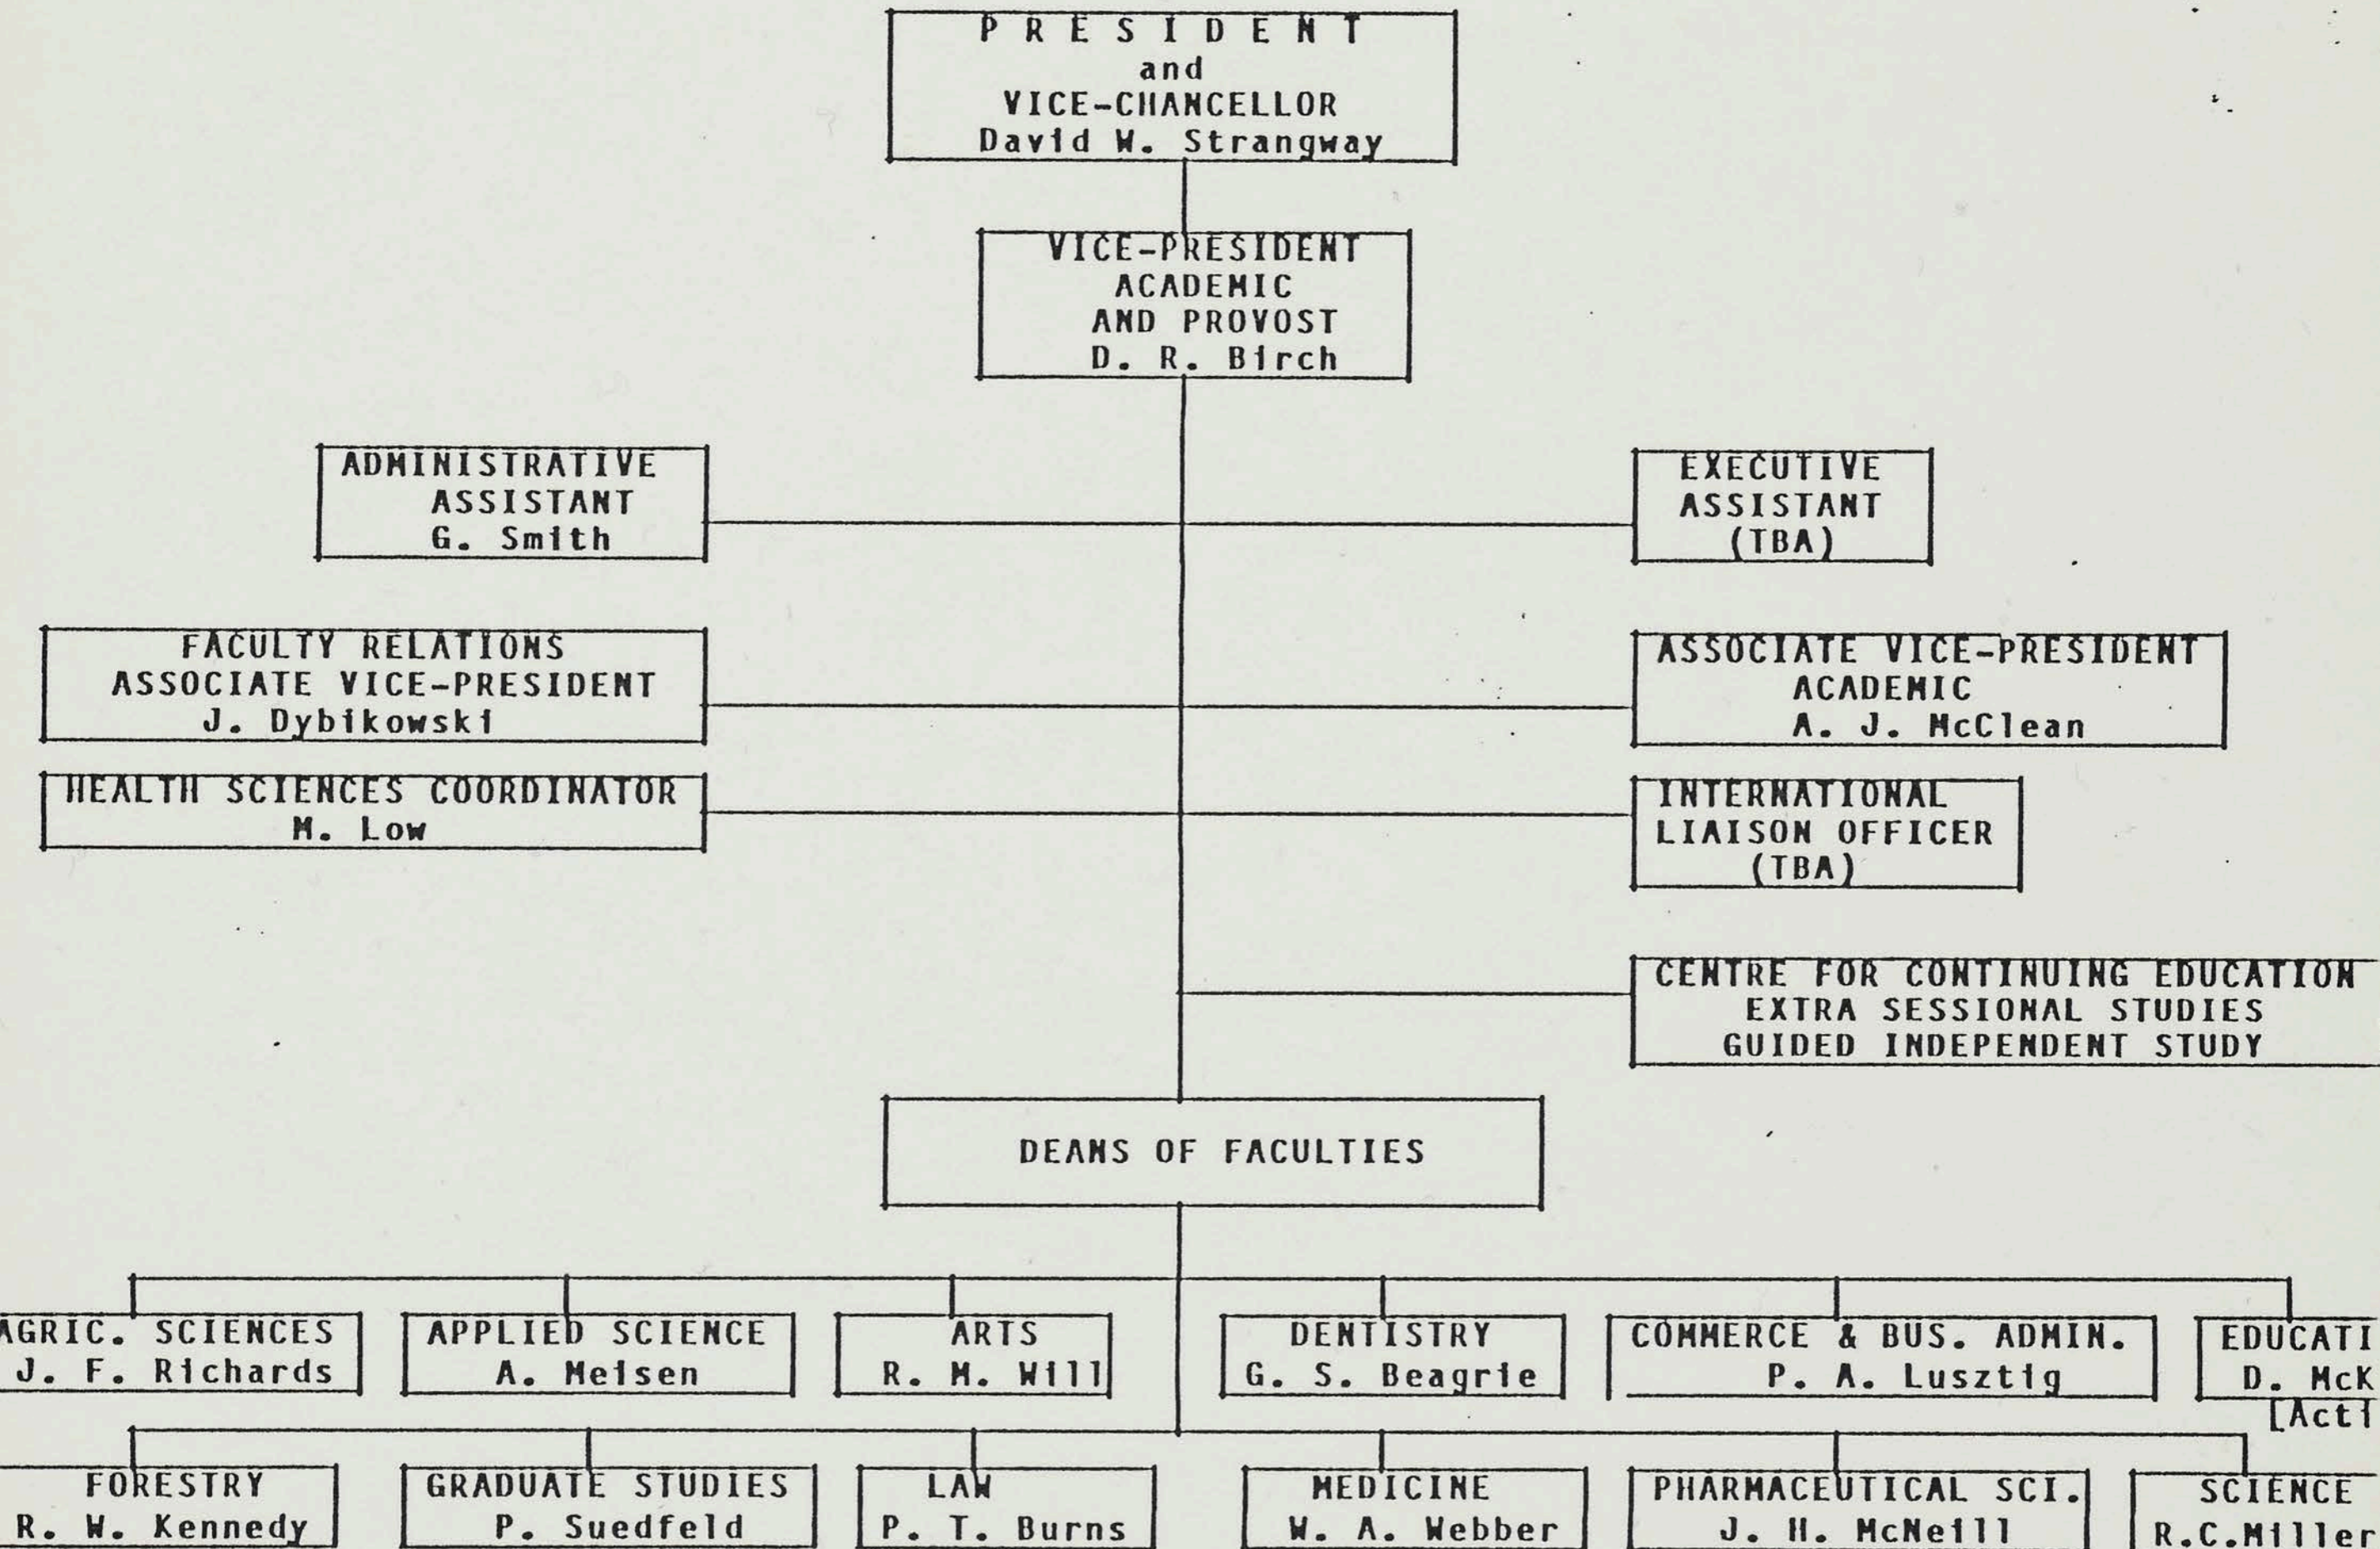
PRESIDENT
and
VICE-CHANCELLOR
David W. Strangway

VICE-PRESIDENT
ACADEMIC
AND PROVOST
D. R. Birch

ADMINISTRATIVE
ASSISTANT
G. Smith

EXECUTIVE
ASSISTANT
(TBA)

FACULTY RELATIONS
ASSOCIATE VICE-PRESIDENT
J. Dybikowski

ASSOCIATE VICE-PRESIDENT
ACADEMIC
A. J. McClean

HEALTH SCIENCES COORDINATOR
M. Low

INTERNATIONAL
LIAISON OFFICER
(TBA)

CENTRE FOR CONTINUING EDUCATION
EXTRA SESSIONAL STUDIES
GUIDED INDEPENDENT STUDY

DEANS OF FACULTIES

AGRIC. SCIENCES
J. F. Richards

APPLIED SCIENCE
A. Meisen

ARTS
R. M. Will

DENTISTRY
G. S. Beagrie

COMMERCE & BUS. ADMIN.
P. A. Lusztig

EDUCATI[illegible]
D. McK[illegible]
[Acti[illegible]

FORESTRY
R. W. Kennedy

GRADUATE STUDIES
P. Suedfeld

LAW
P. T. Burns

MEDICINE
W. A. Webber

PHARMACEUTICAL SCI.
J. H. McNeill

SCIENCE
R.C.Miller